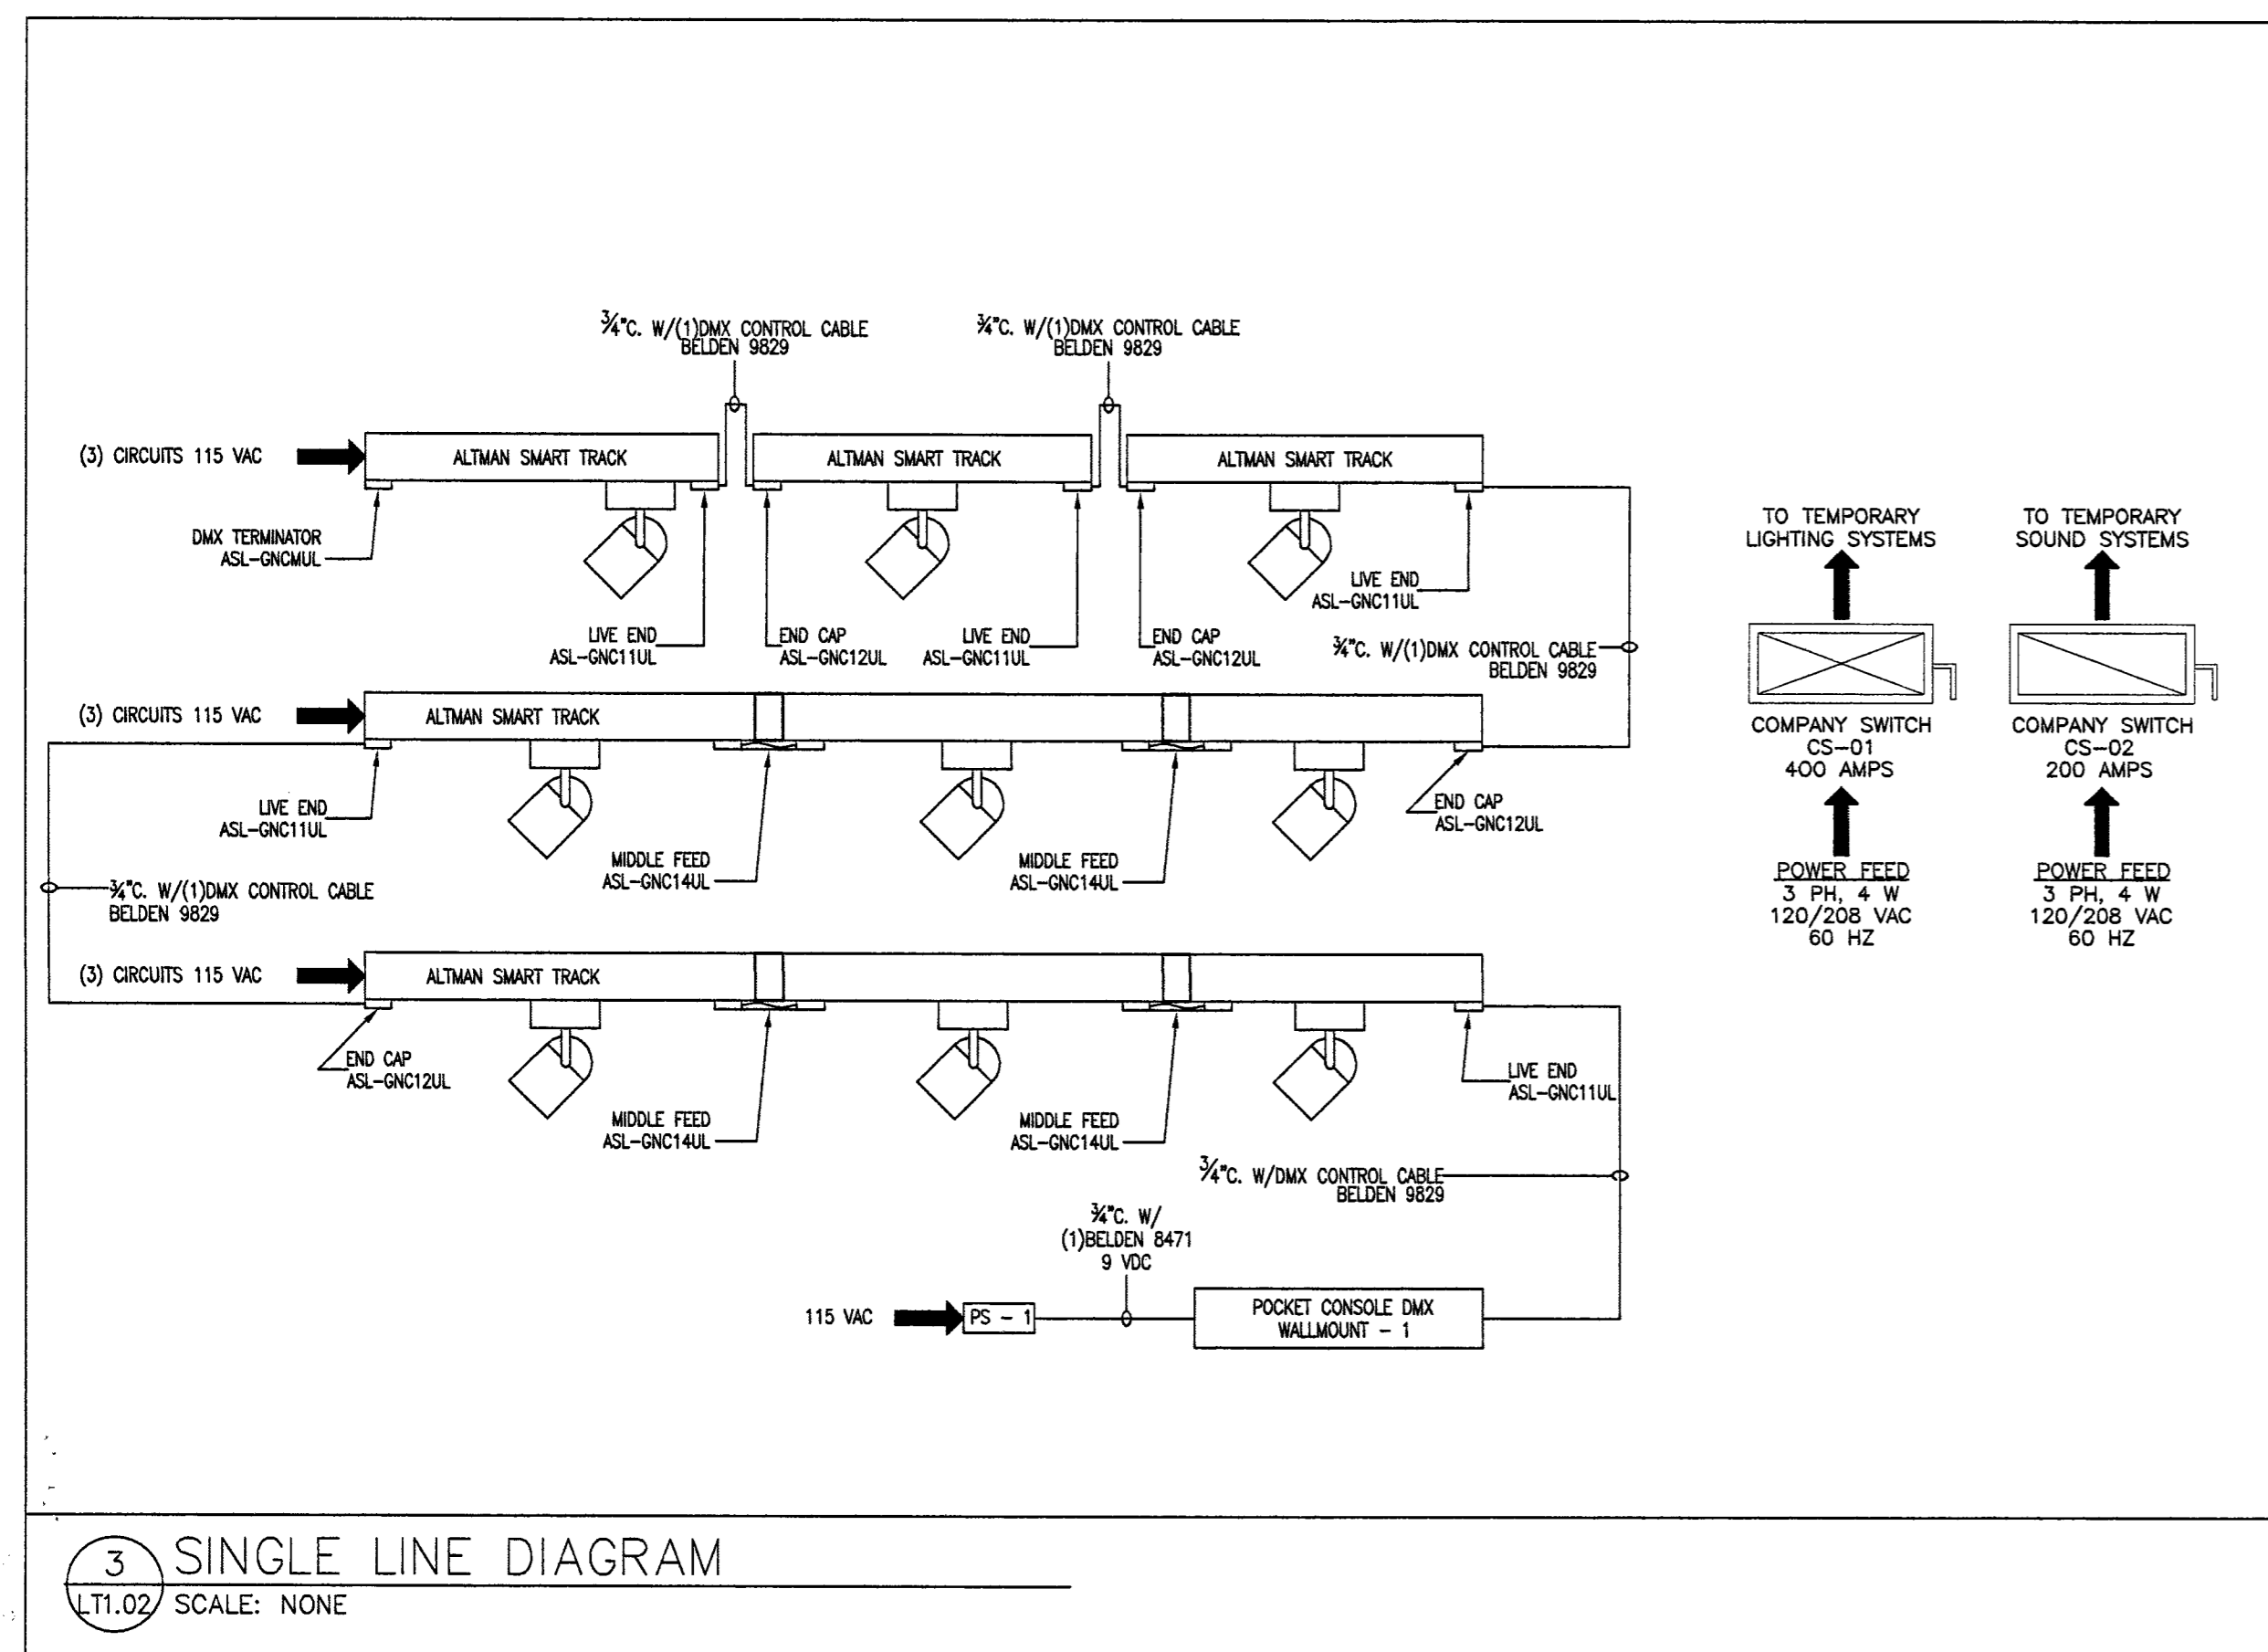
$\frac{3}{4}$"C. W/(1)DMX CONTROL CABLE BELDEN 9829

$\frac{3}{4}$"C. W/(1)DMX CONTROL CABLE BELDEN 9829

(3) CIRCUITS 115 VAC

ALTMAN SMART TRACK

ALTMAN SMART TRACK

ALTMAN SMART TRACK

DMX TERMINATOR ASL-GNCMUL

LIVE END ASL-GNC11UL

END CAP ASL-GNC12UL

LIVE END ASL-GNC11UL

END CAP ASL-GNC12UL

LIVE END ASL-GNC11UL

$\frac{3}{4}$"C. W/(1)DMX CONTROL CABLE BELDEN 9829

(3) CIRCUITS 115 VAC

ALTMAN SMART TRACK

LIVE END ASL-GNC11UL

MIDDLE FEED ASL-GNC14UL

MIDDLE FEED ASL-GNC14UL

END CAP ASL-GNC12UL

$\frac{3}{4}$"C. W/(1)DMX CONTROL CABLE BELDEN 9829

(3) CIRCUITS 115 VAC

ALTMAN SMART TRACK

END CAP ASL-GNC12UL

MIDDLE FEED ASL-GNC14UL

MIDDLE FEED ASL-GNC14UL

LIVE END ASL-GNC11UL

$\frac{3}{4}$"C. W/DMX CONTROL CABLE BELDEN 9829

$\frac{3}{4}$"C. W/ (1)BELDEN 8471 9 VDC

115 VAC

PS - 1

POCKET CONSOLE DMX WALLMOUNT - 1

TO TEMPORARY LIGHTING SYSTEMS

COMPANY SWITCH CS-01 400 AMPS

POWER FEED
3 PH, 4 W
120/208 VAC
60 HZ

TO TEMPORARY SOUND SYSTEMS

COMPANY SWITCH CS-02 200 AMPS

POWER FEED
3 PH, 4 W
120/208 VAC
60 HZ

3
LT1.02

SINGLE LINE DIAGRAM
SCALE: NONE